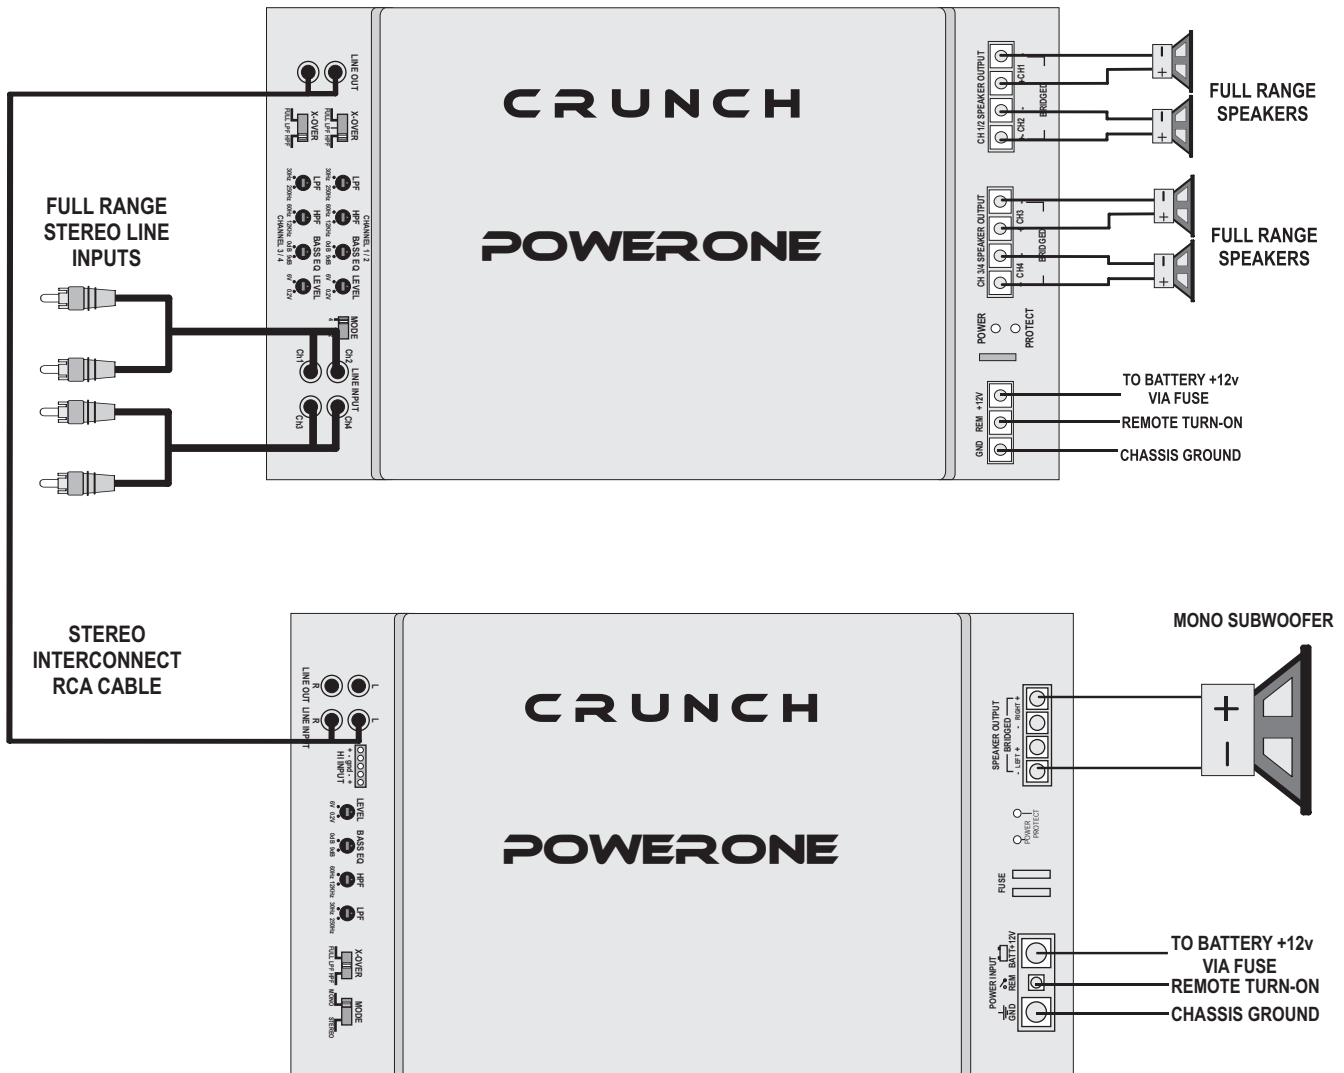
LINE OUT

X-OVER
FULL LPF HPF

X-OVER
FULL LPF HPF

LPF
30Hz 250Hz

HPF
60Hz 120Hz

BASS EQ
0dB 9dB

LEVEL
6V 0.2V

CHANNEL 1 / 2

LPF
30Hz 250Hz

HPF
60Hz 120Hz

BASS EQ
0dB 9dB

LEVEL
6V 0.2V

CHANNEL 3 / 4

MODE
4

Ch1 Ch2 LINE INPUT

Ch3 Ch4

CRUNCH

POWERONE

CH 1/2 SPEAKER OUTPUT
CH1
CH2
BRIDGED

CH 3/4 SPEAKER OUTPUT
CH3
CH4
BRIDGED

POWER
PROTECT

+12V
REM
GND

FULL RANGE SPEAKERS

FULL RANGE SPEAKERS

TO BATTERY +12v VIA FUSE

REMOTE TURN-ON

CHASSIS GROUND

FULL RANGE STEREO LINE INPUTS

STEREO INTERCONNECT RCA CABLE

LINE OUT
LINE INPUT
R L
R L

HI INPUT

LEVEL
6V 0.2V

BASS EQ
0dB 9dB

HPF
60Hz 120Hz

LPF
30Hz 250Hz

X-OVER
FULL LPF HPF

MODE
MONO STEREO

CRUNCH

POWERONE

SPEAKER OUTPUT
BRIDGED
- LEFT +
- RIGHT +

POWER
PROTECT

FUSE

POWER INPUT
BATT+12V
REM
GND

MONO SUBWOOFER

TO BATTERY +12v VIA FUSE

REMOTE TURN-ON

CHASSIS GROUND